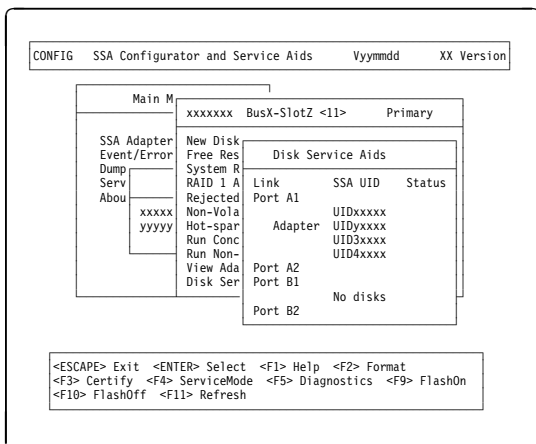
CONFIG SSA Configurator and Service Aids Vyymmdd XX Version

Main M

SSA Adapter
Event/Error
Dump
Serv
Abou

xxxxx
yyyyy

xxxxxxx BusX-SlotZ <11> Primary

New Disk
Free Res
System R
RAID 1 A
Rejected
Non-Vola
Hot-spar
Run Conc
Run Non-
View Ada
Disk Ser

Disk Service Aids

| Link | SSA UID | Status |
|---|---|---|
| Port A1 | | |
| | UIDxxxxx | |
| Adapter | UIDyxxxx | |
| | UID3xxxx | |
| | UID4xxxx | |
| Port A2 | | |
| Port B1 | | |
| | No disks | |
| Port B2 | | |

<ESCAPE> Exit <ENTER> Select <F1> Help <F2> Format
<F3> Certify <F4> ServiceMode <F5> Diagnostics <F9> FlashOn
<F10> FlashOff <F11> Refresh